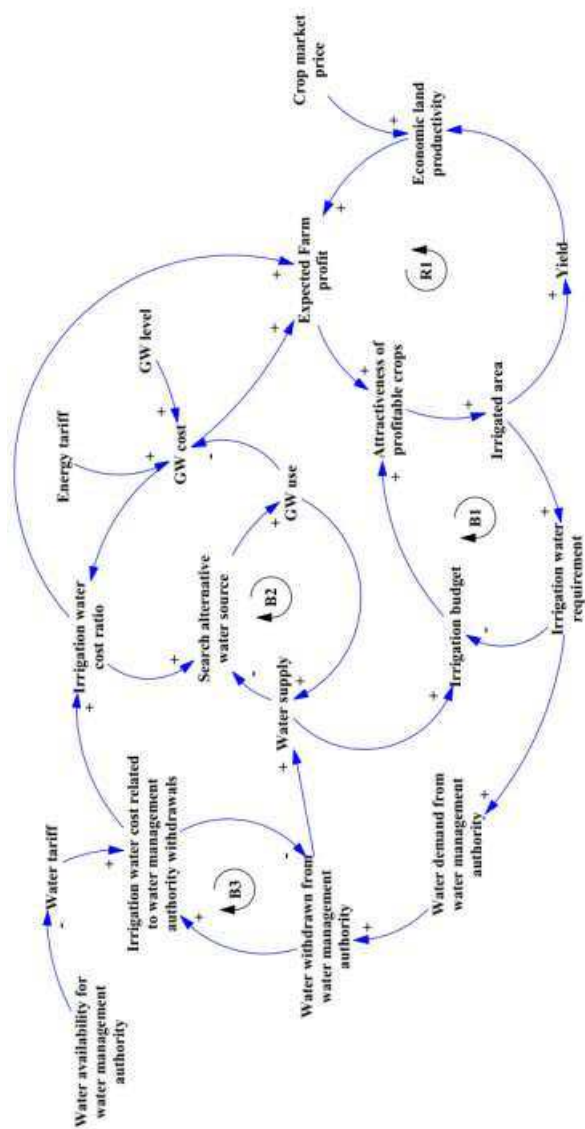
Crop market price

Economic land productivity

Expected Farm profit

R1

Yield

GW level

Energy tariff

GW cost

Attractiveness of profitable crops

Irrigated area

GW use

B1

Irrigation water cost ratio

Search alternative water source

B2

Irrigation budget

Irrigation water requirement

Water supply

Water tariff

Irrigation water cost related to water management authority withdrawals

B3

Water withdrawn from water management authority

Water demand from water management authority

Water availability for water management authority

+
+
+
+
+
+
+
+
+
+
+
+
+
+
+
+
+
+
+
+
-
-
-
-